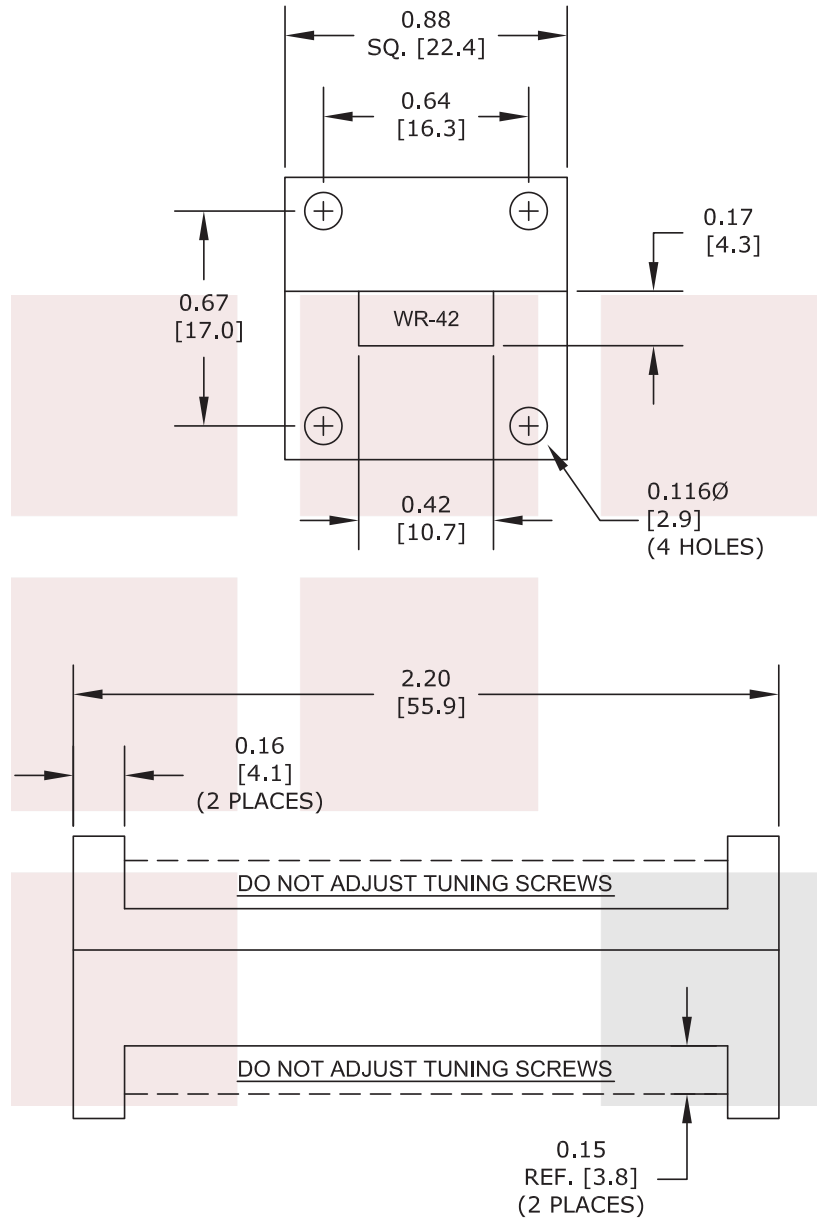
0.88
SQ. [22.4]

0.64
[16.3]

0.17
[4.3]

0.67
[17.0]

WR-42

0.42
[10.7]

0.116Ø
[2.9]
(4 HOLES)

2.20
[55.9]

0.16
[4.1]
(2 PLACES)

DO NOT ADJUST TUNING SCREWS

DO NOT ADJUST TUNING SCREWS

0.15
REF. [3.8]
(2 PLACES)